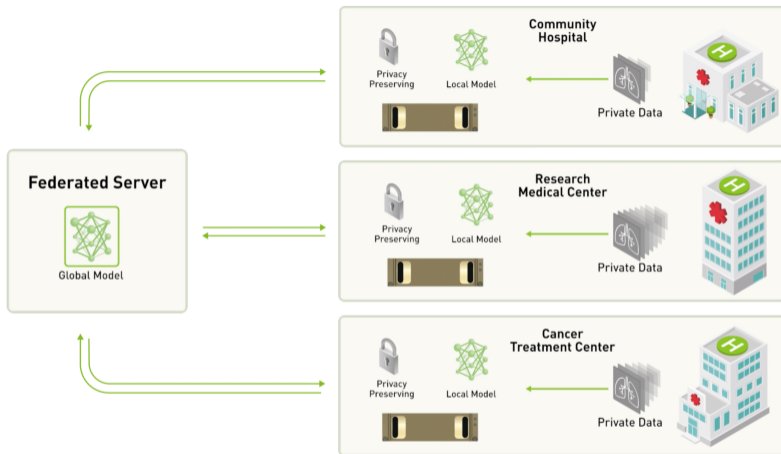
Federated Server

Global Model

Community Hospital

Privacy Preserving

Local Model

Private Data

Research Medical Center

Privacy Preserving

Local Model

Private Data

Cancer Treatment Center

Privacy Preserving

Local Model

Private Data